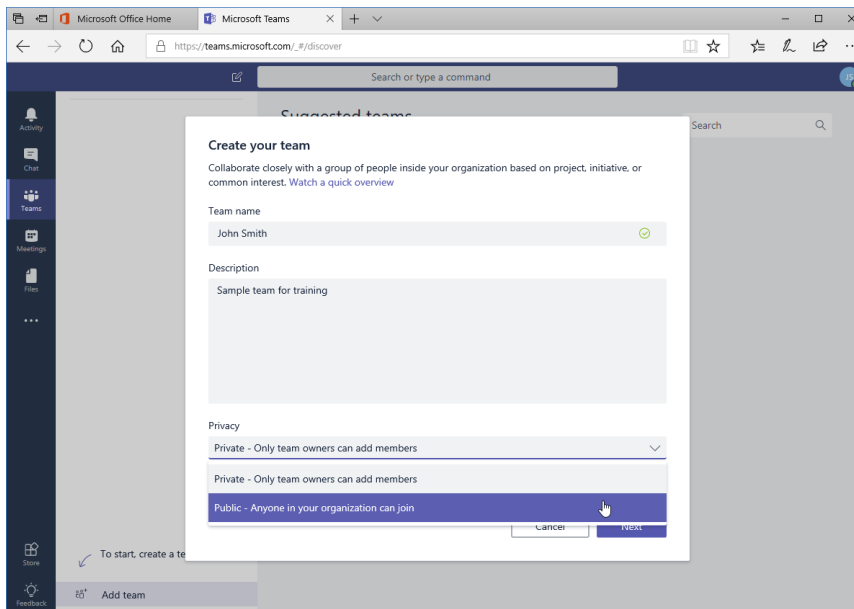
Microsoft Office Home

Microsoft Teams

https://teams.microsoft.com/_#/discover

Search or type a command

JS

Activity

Chat

Teams

Meetings

Files

...

Suggested teams

Search

Create your team

Collaborate closely with a group of people inside your organization based on project, initiative, or common interest. Watch a quick overview

Team name

John Smith

Description

Sample team for training

Privacy

Private - Only team owners can add members

Private - Only team owners can add members

Public - Anyone in your organization can join

Cancel

Next

Store

To start, create a te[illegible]

Feedback

Add team